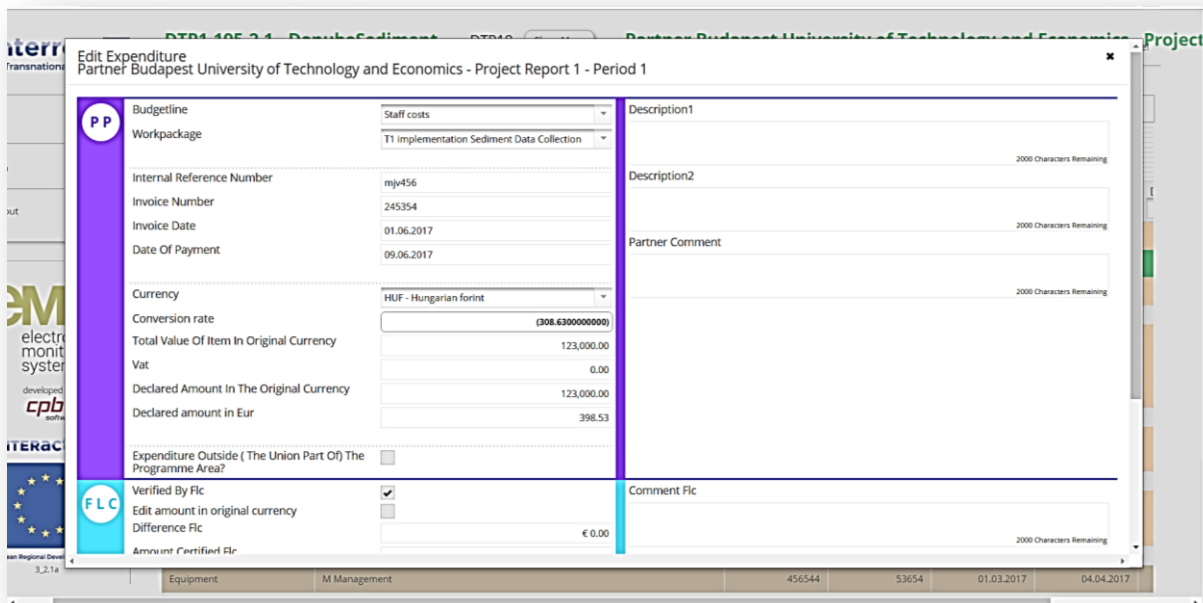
Edit Expenditure
Partner Budapest University of Technology and Economics - Project Report 1 - Period 1

×

PP

Budgetline
Staff costs
Workpackage
T1 implementation Sediment Data Collection

Internal Reference Number
mjv456
Invoice Number
245354
Invoice Date
01.06.2017
Date Of Payment
09.06.2017

Currency
HUF - Hungarian forint
Conversion rate
(308.6300000000)
Total Value Of Item In Original Currency
123,000.00
Vat
0.00
Declared Amount In The Original Currency
123,000.00
Declared amount in Eur
398.53

Expenditure Outside ( The Union Part Of) The Programme Area?

Description1
2000 Characters Remaining
Description2
2000 Characters Remaining
Partner Comment
2000 Characters Remaining

FLC

Verified By Flc
✔
Edit amount in original currency
Difference Flc
€ 0.00
Amount Certified Flc

Comment Flc
2000 Characters Remaining

Equipment | M Management | 456544 | 53654 | 01.03.2017 | 04.04.2017